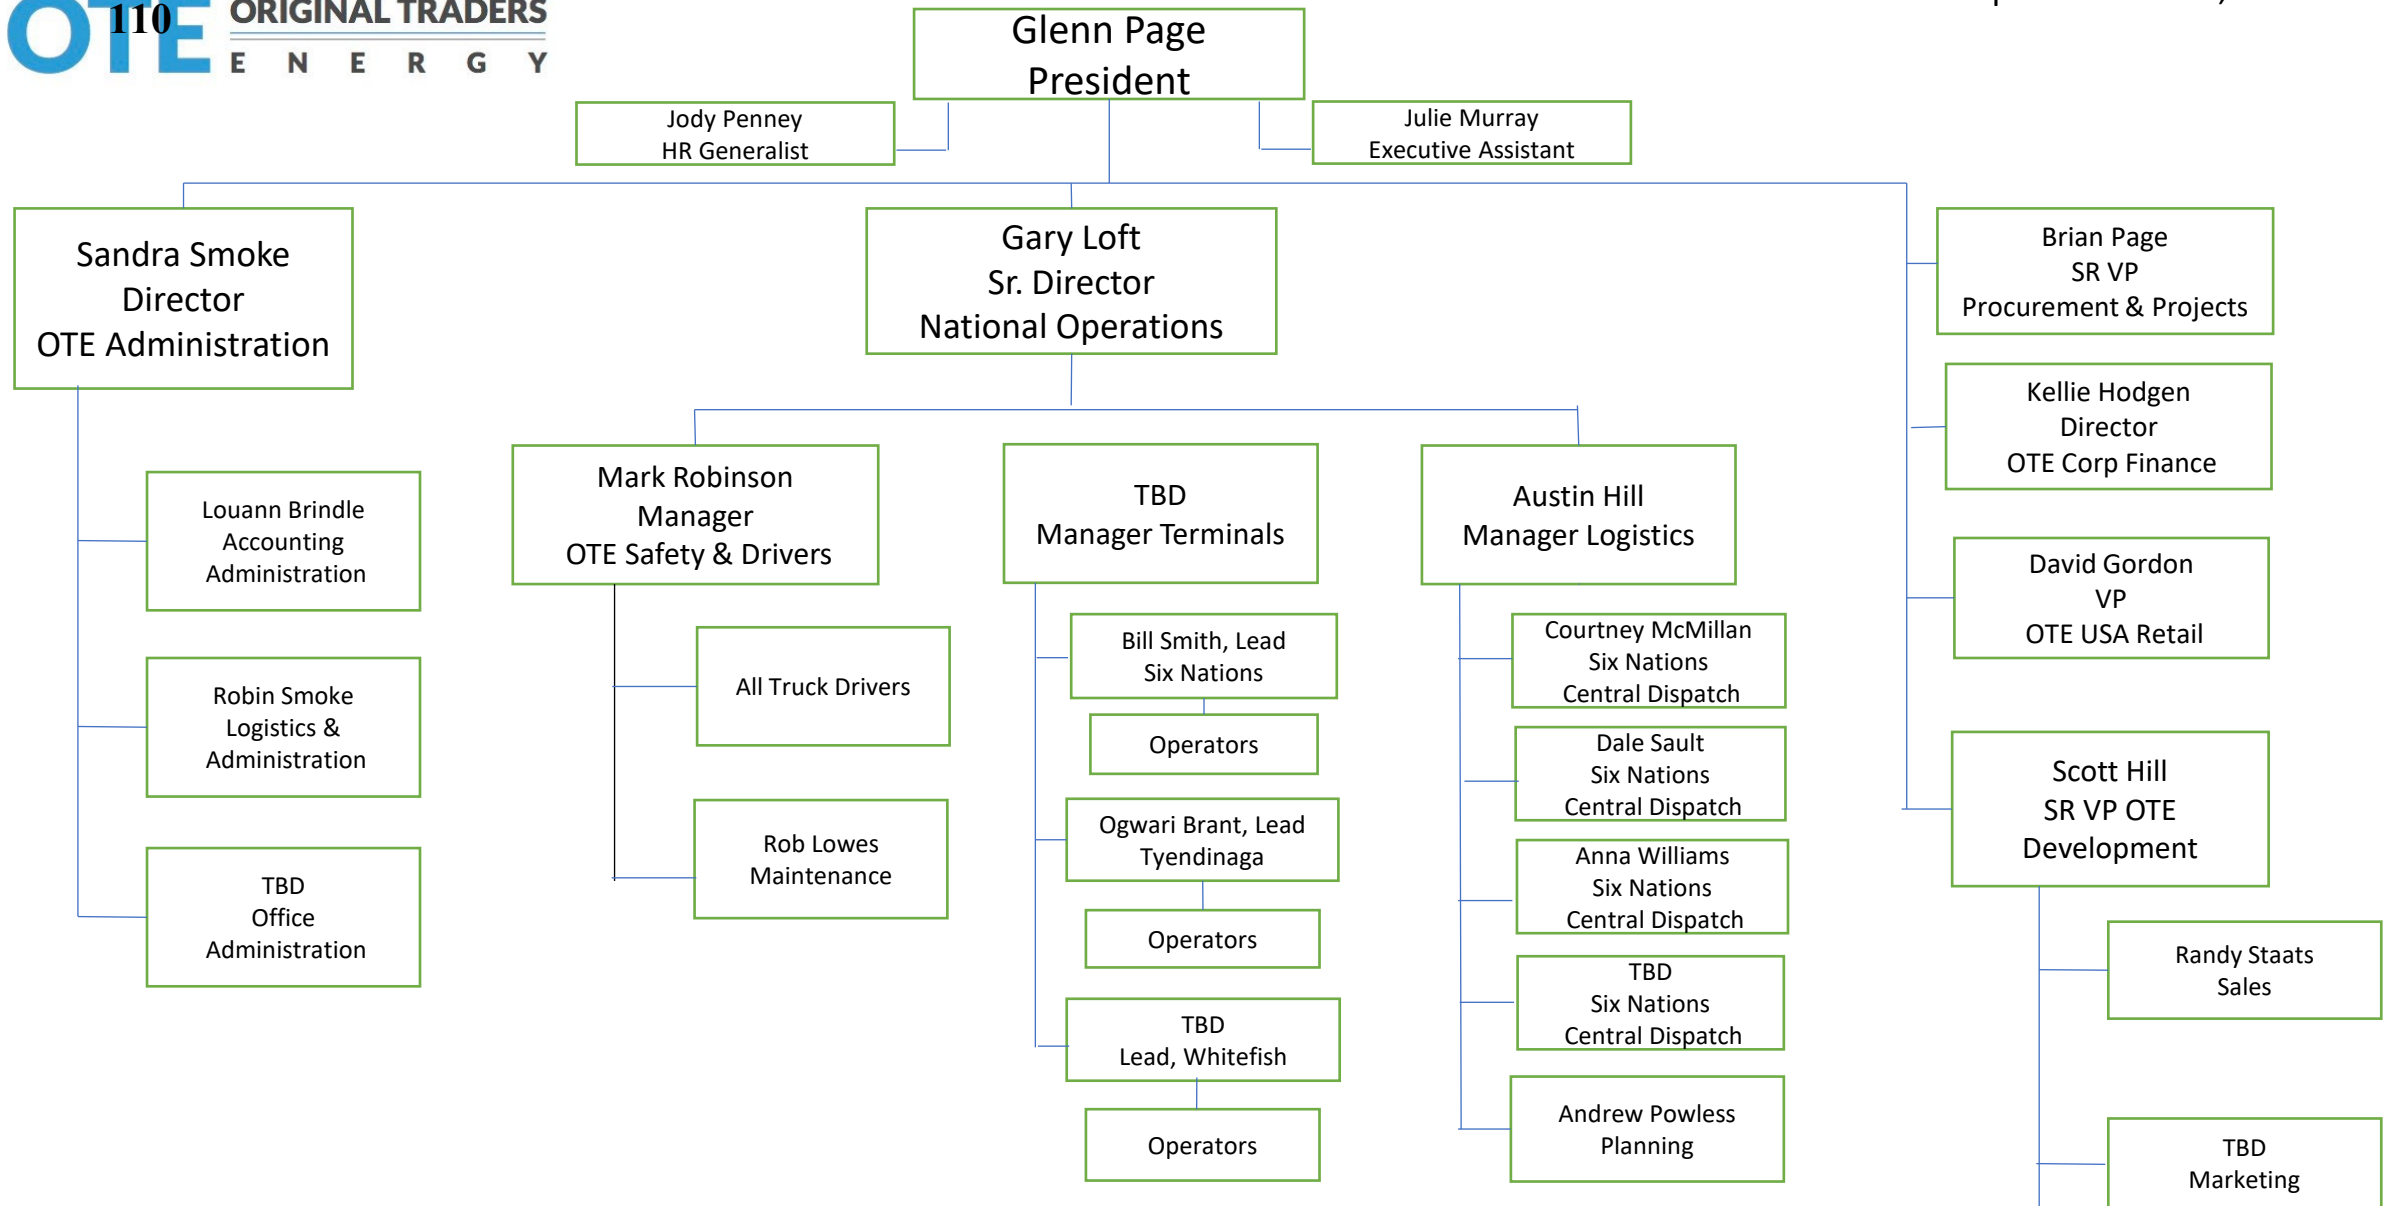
110 OTE ORIGINAL TRADERS
E N E R G Y

Glenn Page
President

Jody Penney
HR Generalist

Julie Murray
Executive Assistant

Sandra Smoke
Director
OTE Administration

Gary Loft
Sr. Director
National Operations

Brian Page
SR VP
Procurement & Projects

Kellie Hodgen
Director
OTE Corp Finance

David Gordon
VP
OTE USA Retail

Scott Hill
SR VP OTE
Development

Louann Brindle
Accounting
Administration

Robin Smoke
Logistics &
Administration

TBD
Office
Administration

Mark Robinson
Manager
OTE Safety & Drivers

All Truck Drivers

Rob Lowes
Maintenance

TBD
Manager Terminals

Bill Smith, Lead
Six Nations

Operators

Ogwari Brant, Lead
Tyendinaga

Operators

TBD
Lead, Whitefish

Operators

Austin Hill
Manager Logistics

Courtney McMillan
Six Nations
Central Dispatch

Dale Sault
Six Nations
Central Dispatch

Anna Williams
Six Nations
Central Dispatch

TBD
Six Nations
Central Dispatch

Andrew Powless
Planning

Randy Staats
Sales

TBD
Marketing